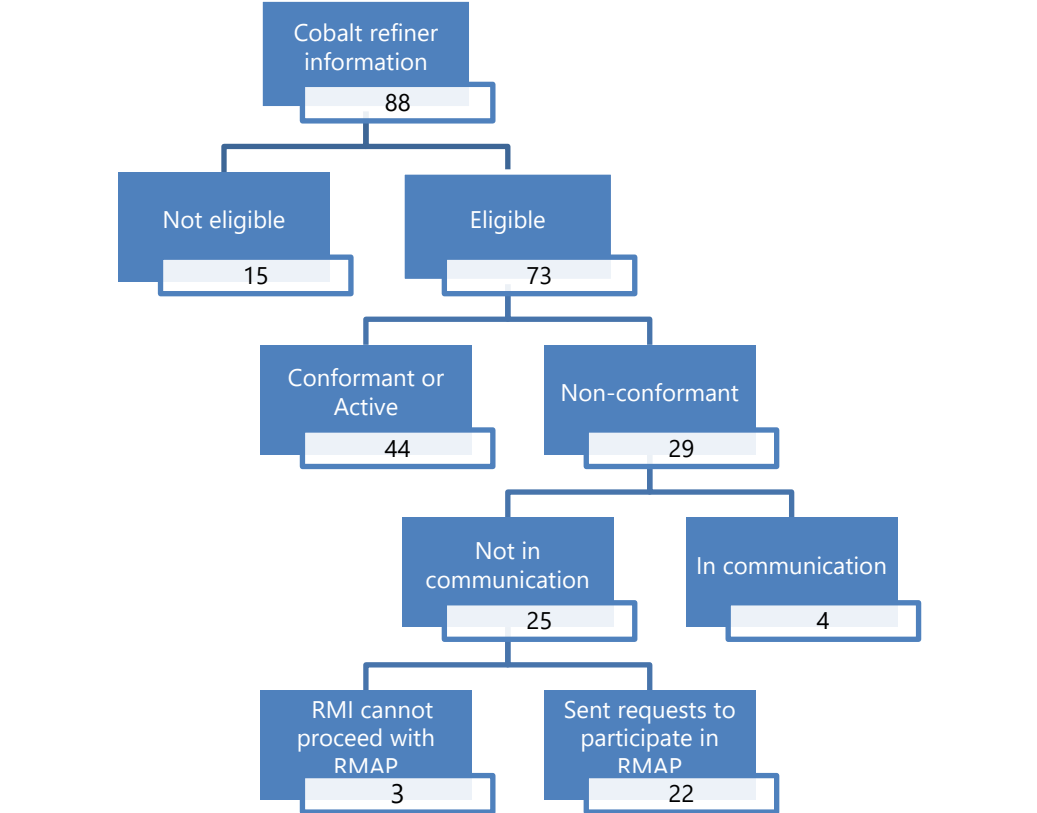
Cobalt refiner information
88

Not eligible
15

Eligible
73

Conformant or Active
44

Non-conformant
29

Not in communication
25

In communication
4

RMI cannot proceed with RMAP
3

Sent requests to participate in RMAP
22